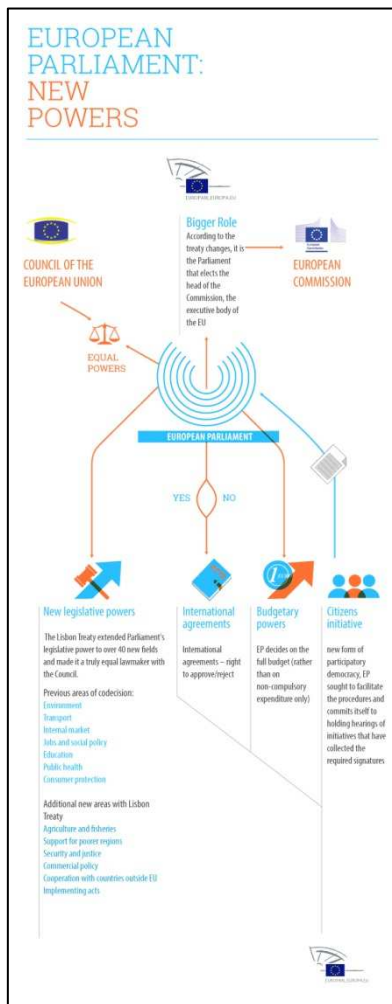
EUROPEAN PARLIAMENT: NEW POWERS

EUROPARL.EUROPA.EU

Bigger Role
According to the treaty changes, it is the Parliament that elects the head of the Commission, the executive body of the EU

COUNCIL OF THE EUROPEAN UNION

EUROPEAN COMMISSION

EQUAL POWERS

EUROPEAN PARLIAMENT

YES NO

New legislative powers
The Lisbon Treaty extended Parliament's legislative power to over 40 new fields and made it a truly equal lawmaker with the Council.

Previous areas of codecision:
Environment
Transport
Internal market
Jobs and social policy
Education
Public health
Consumer protection

Additional new areas with Lisbon Treaty
Agriculture and fisheries
Support for poorer regions
Security and justice
Commercial policy
Cooperation with countries outside EU
Implementing acts

International agreements
International agreements – right to approve/reject

Budgetary powers
EP decides on the full budget (rather than on non-compulsory expenditure only)

Citizens initiative
new form of participatory democracy, EP sought to facilitate the procedures and commits itself to holding hearings of initiatives that have collected the required signatures

EUROPARL.EUROPA.EU